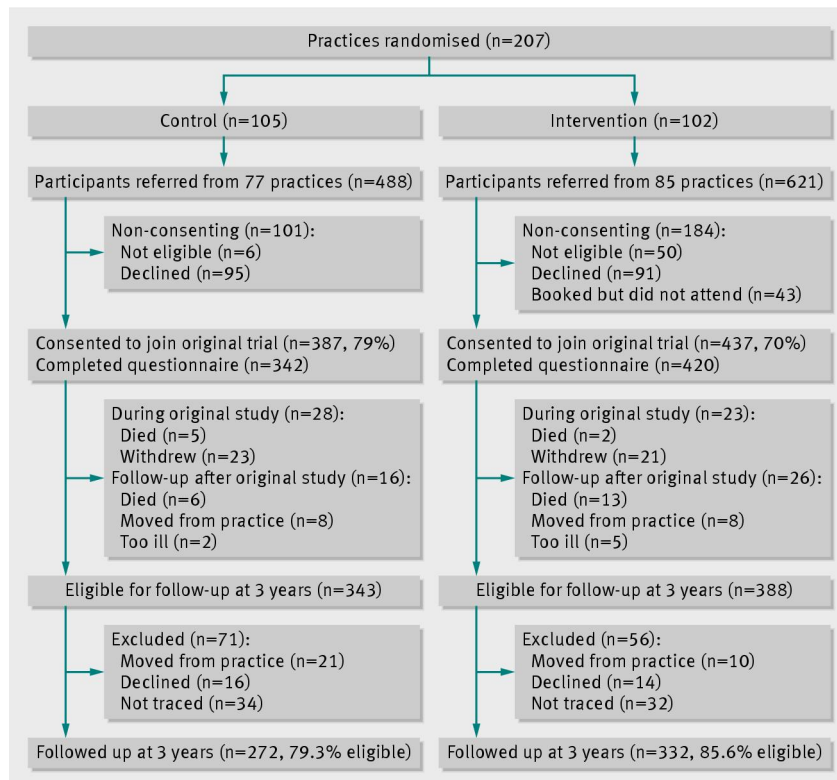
Practices randomised (n=207)

Control (n=105)

Participants referred from 77 practices (n=488)

Non-consenting (n=101):
Not eligible (n=6)
Declined (n=95)

Consented to join original trial (n=387, 79%)
Completed questionnaire (n=342)

During original study (n=28):
Died (n=5)
Withdrew (n=23)
Follow-up after original study (n=16):
Died (n=6)
Moved from practice (n=8)
Too ill (n=2)

Eligible for follow-up at 3 years (n=343)

Excluded (n=71):
Moved from practice (n=21)
Declined (n=16)
Not traced (n=34)

Followed up at 3 years (n=272, 79.3% eligible)

Intervention (n=102)

Participants referred from 85 practices (n=621)

Non-consenting (n=184):
Not eligible (n=50)
Declined (n=91)
Booked but did not attend (n=43)

Consented to join original trial (n=437, 70%)
Completed questionnaire (n=420)

During original study (n=23):
Died (n=2)
Withdrew (n=21)
Follow-up after original study (n=26):
Died (n=13)
Moved from practice (n=8)
Too ill (n=5)

Eligible for follow-up at 3 years (n=388)

Excluded (n=56):
Moved from practice (n=10)
Declined (n=14)
Not traced (n=32)

Followed up at 3 years (n=332, 85.6% eligible)